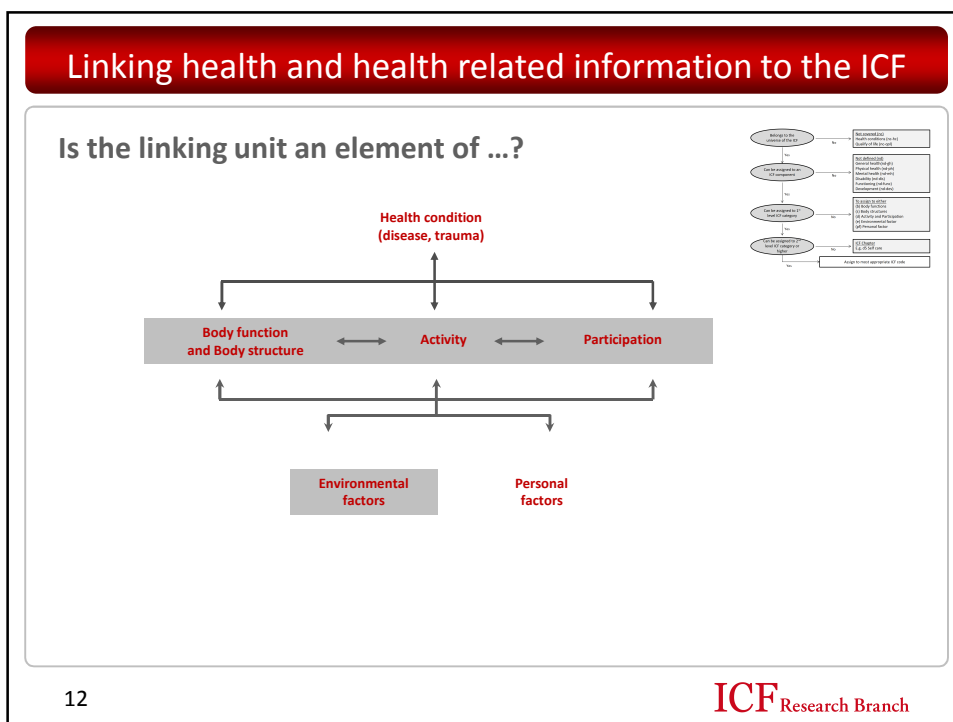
Linking health and health related information to the ICF

Is the linking unit an element of …?

Health condition (disease, trauma)

Body function and Body structure

Activity

Participation

Environmental factors

Personal factors

Belongs to the universe of the ICF

No

Not covered (nc)
Health conditions (nc-hc)
Quality of life (nc-qol)

Yes

Can be assigned to an ICF component

No

Not defined (nd)
General health (nd-gh)
Physical health (nd-ph)
Mental health (nd-mh)
Disability (nd-dis)
Functioning (nd-func)
Development (nd-dev)

Yes

Can be assigned to 1st level ICF category

No

To assign to either
(b) Body functions
(s) Body structures
(d) Activity and Participation
(e) Environmental factor
(pf) Personal factor

Yes

Can be assigned to 2nd level ICF category or higher

No

ICF Chapter
E.g. d5 Self care

Yes

Assign to most appropriate ICF code

12

ICF Research Branch